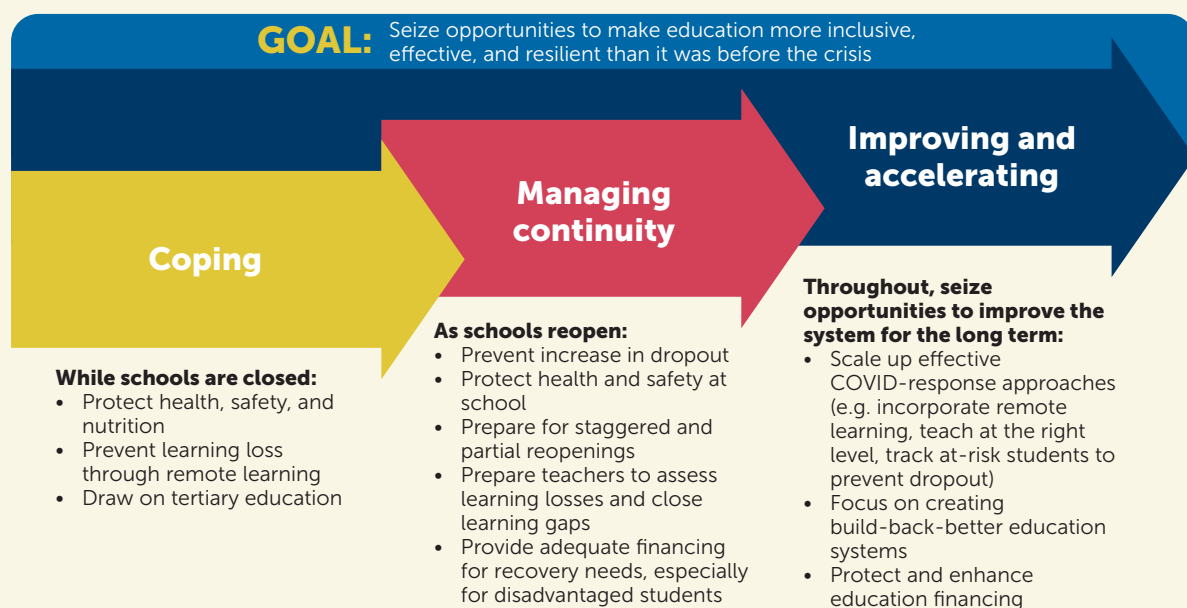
GOAL: Seize opportunities to make education more inclusive, effective, and resilient than it was before the crisis

Coping

Managing continuity

Improving and accelerating

While schools are closed:
• Protect health, safety, and nutrition
• Prevent learning loss through remote learning
• Draw on tertiary education

As schools reopen:
• Prevent increase in dropout
• Protect health and safety at school
• Prepare for staggered and partial reopenings
• Prepare teachers to assess learning losses and close learning gaps
• Provide adequate financing for recovery needs, especially for disadvantaged students

Throughout, seize opportunities to improve the system for the long term:
• Scale up effective COVID-response approaches (e.g. incorporate remote learning, teach at the right level, track at-risk students to prevent dropout)
• Focus on creating build-back-better education systems
• Protect and enhance education financing